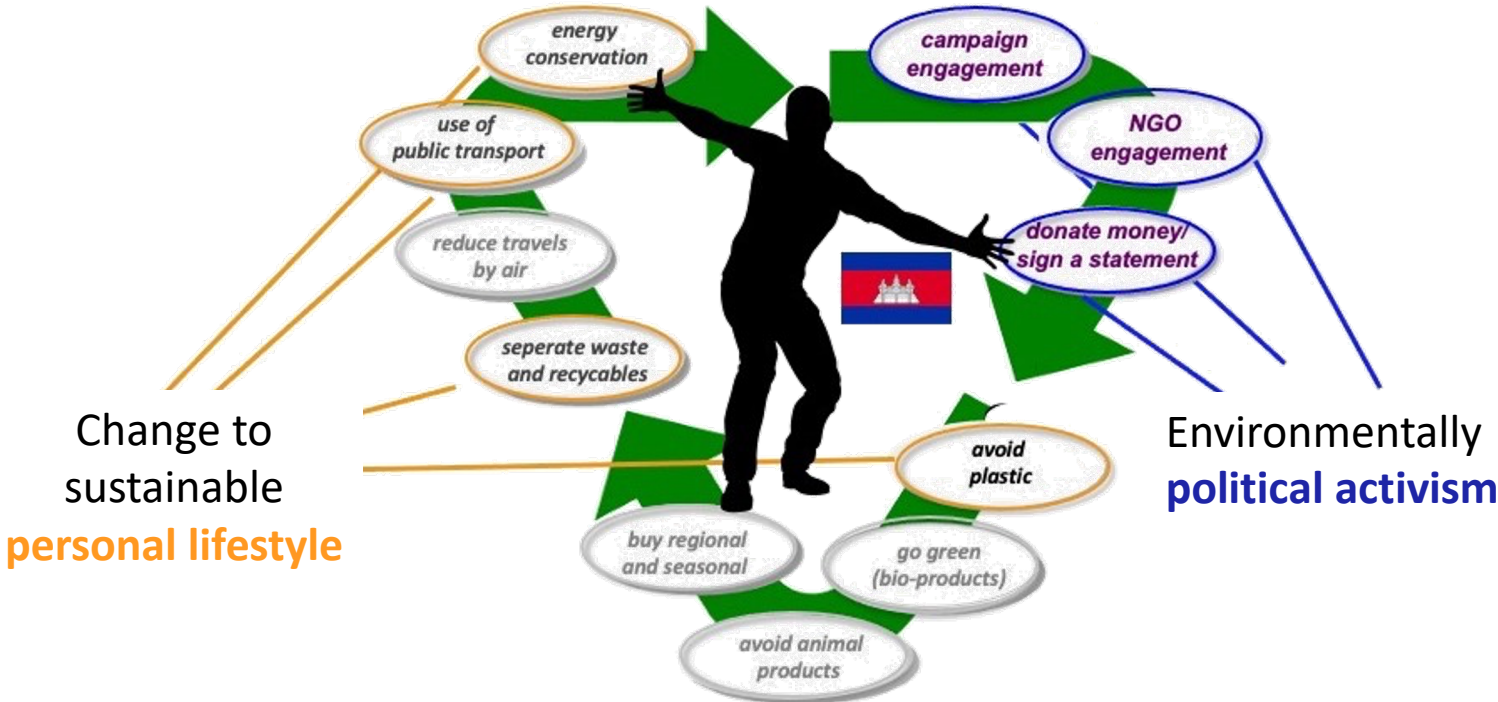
energy conservation

use of public transport

reduce travels by air

seperate waste and recyclables

campaign engagement

NGO engagement

donate money/ sign a statement

avoid plastic

go green (bio-products)

buy regional and seasonal

avoid animal products

Change to sustainable personal lifestyle

Environmentally political activism